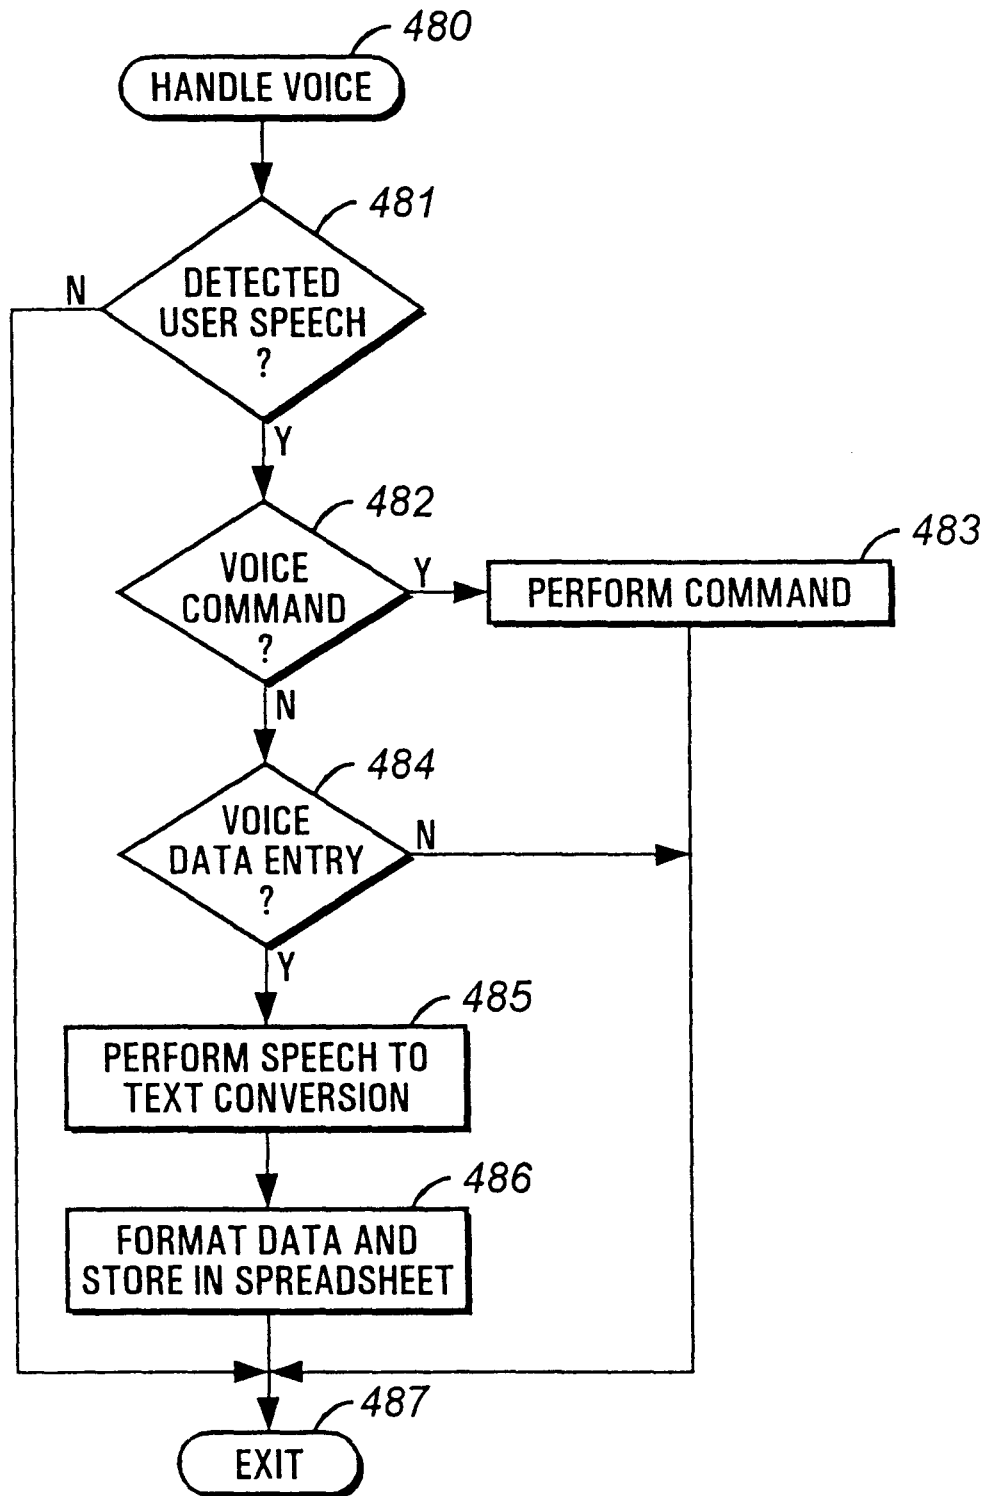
480
HANDLE VOICE

481
DETECTED USER SPEECH ?
N
Y

482
VOICE COMMAND ?
Y
483
PERFORM COMMAND
N

484
VOICE DATA ENTRY ?
N
Y

485
PERFORM SPEECH TO TEXT CONVERSION

486
FORMAT DATA AND STORE IN SPREADSHEET

487
EXIT